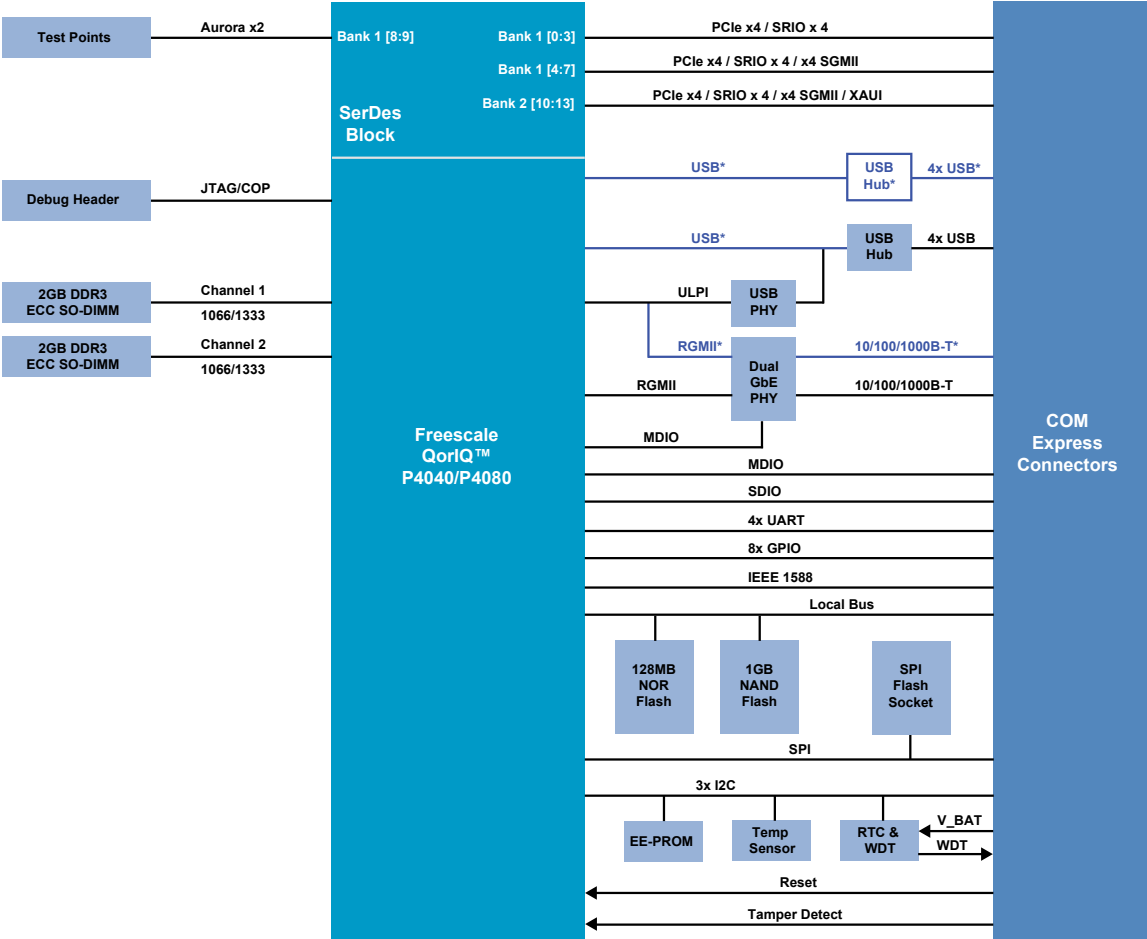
Test Points

Aurora x2

Bank 1 [8:9]

Bank 1 [0:3]

PCIe x4 / SRIO x 4

Bank 1 [4:7]

PCIe x4 / SRIO x 4 / x4 SGMII

Bank 2 [10:13]

PCIe x4 / SRIO x 4 / x4 SGMII / XAUI

SerDes Block

USB*

USB Hub*

4x USB*

Debug Header

JTAG/COP

USB*

USB Hub

4x USB

2GB DDR3 ECC SO-DIMM

Channel 1

1066/1333

ULPI

USB PHY

2GB DDR3 ECC SO-DIMM

Channel 2

1066/1333

RGMII*

10/100/1000B-T*

Dual GbE PHY

RGMII

10/100/1000B-T

Freescale QorIQ™ P4040/P4080

MDIO

COM Express Connectors

MDIO

SDIO

4x UART

8x GPIO

IEEE 1588

Local Bus

128MB NOR Flash

1GB NAND Flash

SPI Flash Socket

SPI

3x I2C

EE-PROM

Temp Sensor

RTC & WDT

V_BAT

WDT

Reset

Tamper Detect